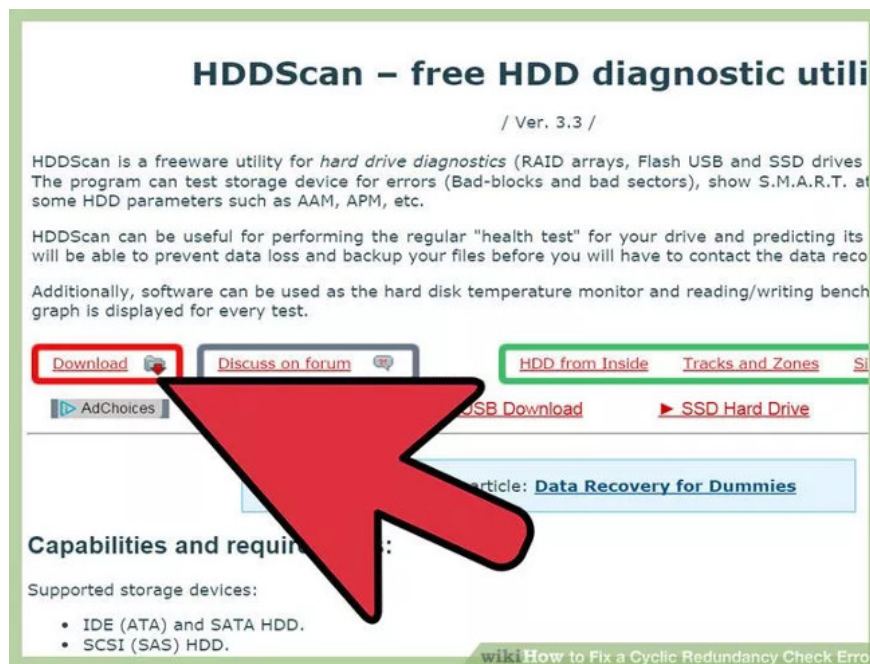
HDDScan – free HDD diagnostic utili

/ Ver. 3.3 /

HDDScan is a freeware utility for *hard drive diagnostics* (RAID arrays, Flash USB and SSD drives The program can test storage device for errors (Bad-blocks and bad sectors), show S.M.A.R.T. at some HDD parameters such as AAM, APM, etc.

HDDScan can be useful for performing the regular "health test" for your drive and predicting its will be able to prevent data loss and backup your files before you will have to contact the data reco

Additionally, software can be used as the hard disk temperature monitor and reading/writing bench graph is displayed for every test.

Download

Discuss on forum

HDD from Inside

Tracks and Zones

Si

AdChoices

USB Download

► SSD Hard Drive

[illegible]rticle: Data Recovery for Dummies

Capabilities and requi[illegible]:

Supported storage devices:

• IDE (ATA) and SATA HDD.
• SCSI (SAS) HDD.

wikiHow to Fix a Cyclic Redundancy Check Erro